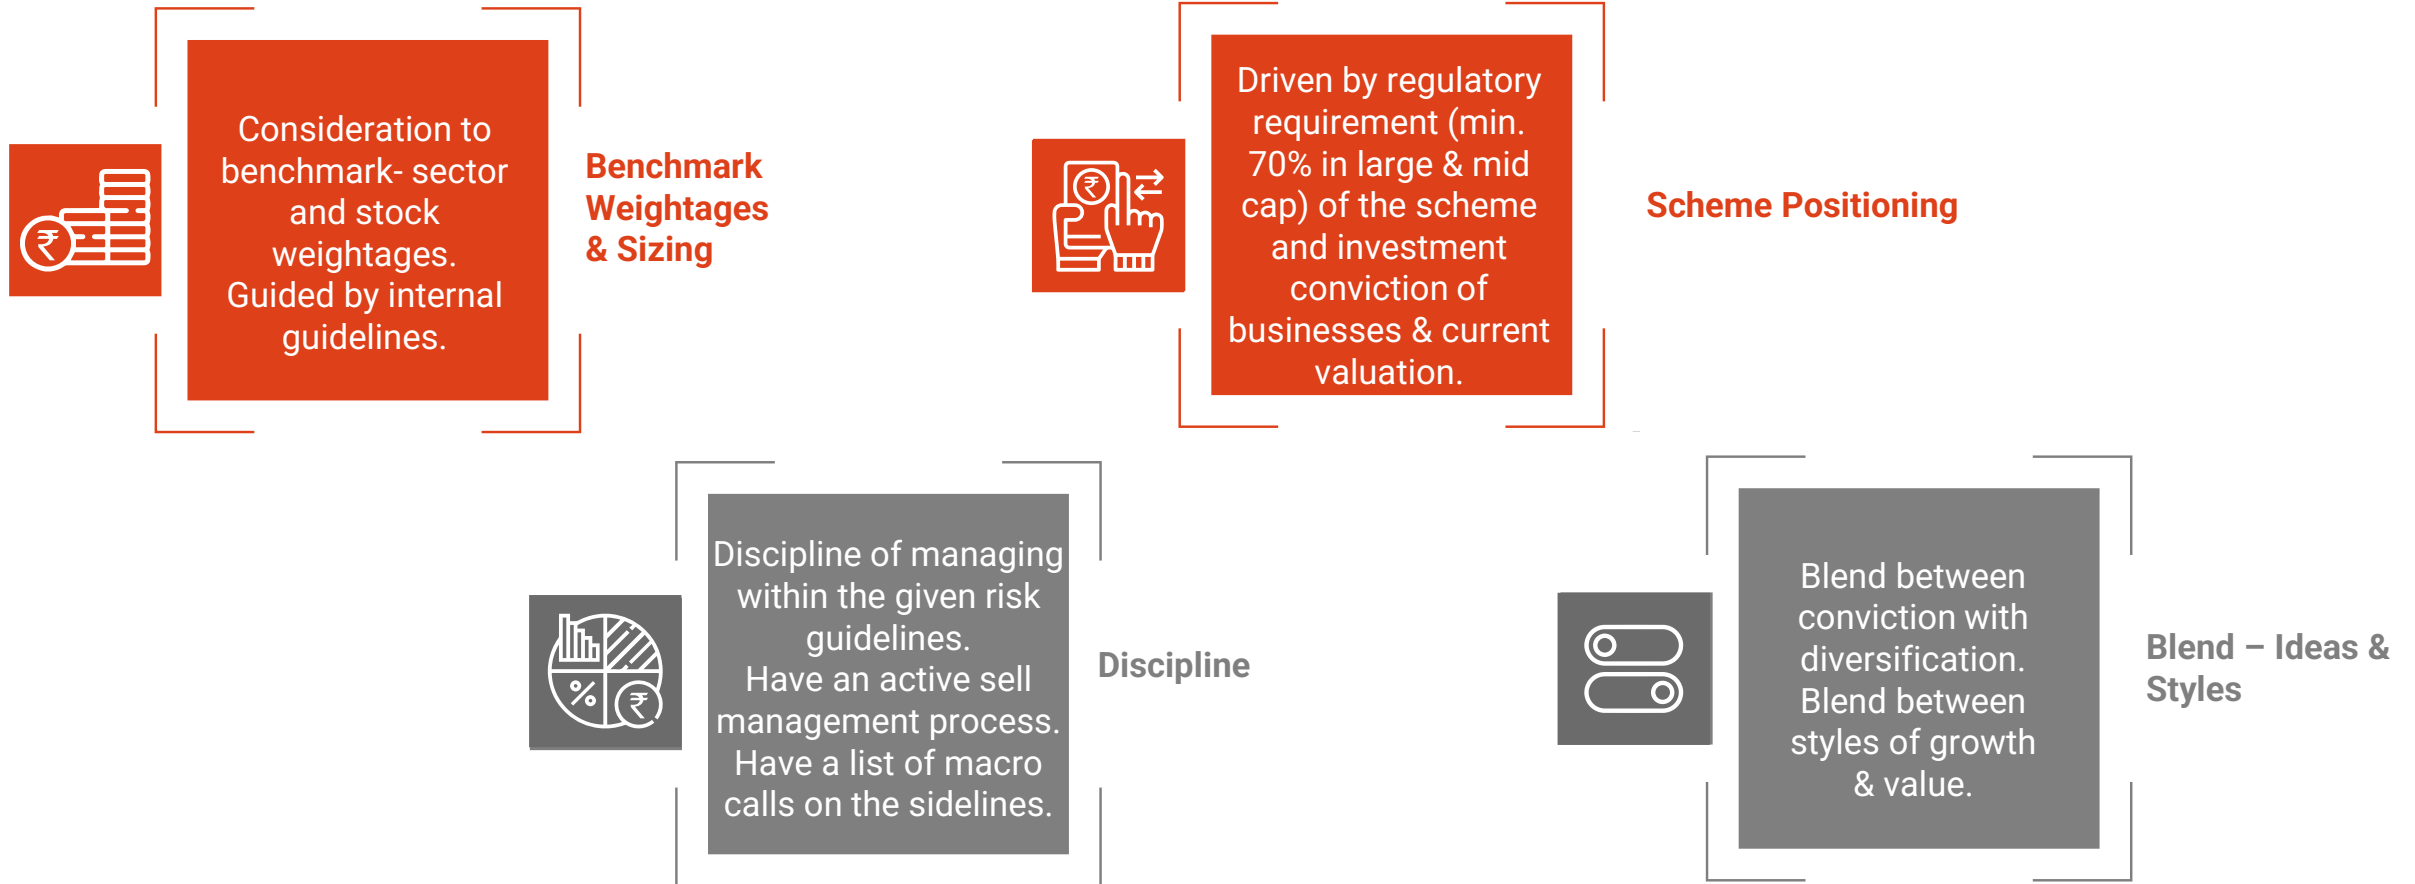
Consideration to benchmark- sector and stock weightages. Guided by internal guidelines.

Benchmark Weightages & Sizing

Driven by regulatory requirement (min. 70% in large & mid cap) of the scheme and investment conviction of businesses & current valuation.

Scheme Positioning

Discipline of managing within the given risk guidelines. Have an active sell management process. Have a list of macro calls on the sidelines.

Discipline

Blend between conviction with diversification. Blend between styles of growth & value.

Blend – Ideas & Styles